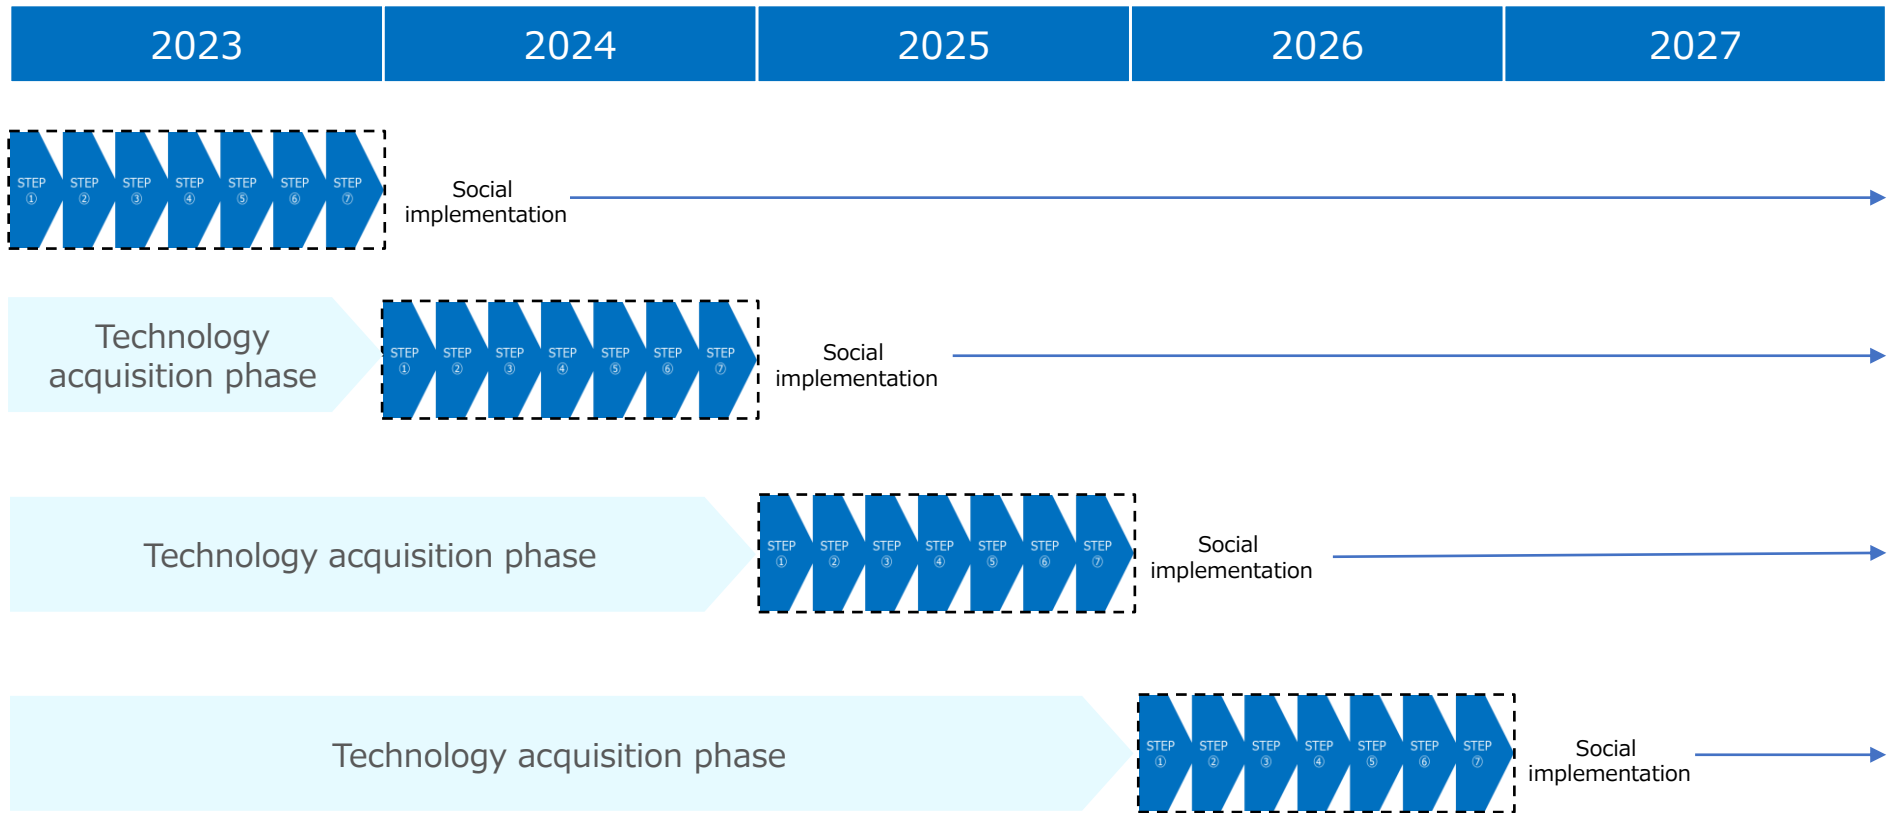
| 2023 | 2024 | 2025 | 2026 | 2027 |
|---|---|---|---|---|

STEP ① STEP ② STEP ③ STEP ④ STEP ⑤ STEP ⑥ STEP ⑦ Social implementation

Technology acquisition phase STEP ① STEP ② STEP ③ STEP ④ STEP ⑤ STEP ⑥ STEP ⑦ Social implementation

Technology acquisition phase STEP ① STEP ② STEP ③ STEP ④ STEP ⑤ STEP ⑥ STEP ⑦ Social implementation

Technology acquisition phase STEP ① STEP ② STEP ③ STEP ④ STEP ⑤ STEP ⑥ STEP ⑦ Social implementation